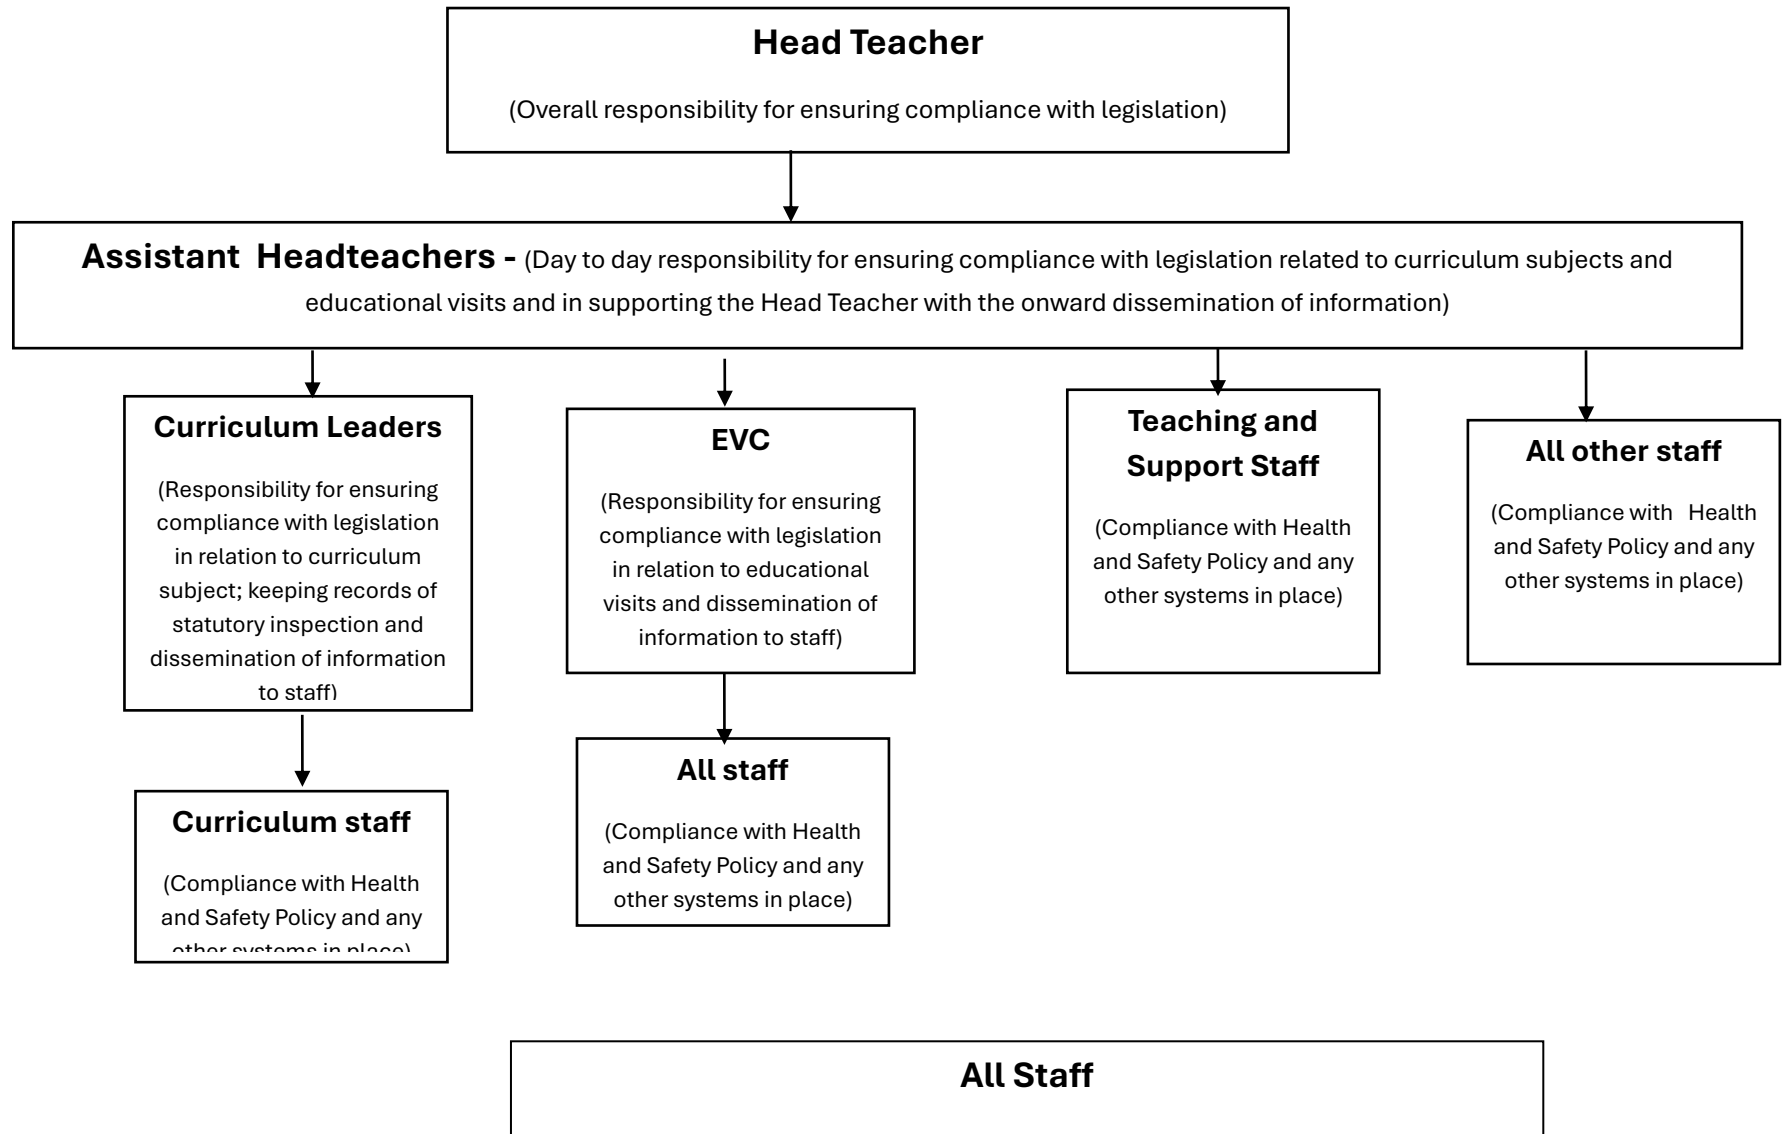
Head Teacher

(Overall responsibility for ensuring compliance with legislation)

Assistant Headteachers - (Day to day responsibility for ensuring compliance with legislation related to curriculum subjects and educational visits and in supporting the Head Teacher with the onward dissemination of information)

Curriculum Leaders

(Responsibility for ensuring compliance with legislation in relation to curriculum subject; keeping records of statutory inspection and dissemination of information to staff)

Curriculum staff

(Compliance with Health and Safety Policy and any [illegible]

EVC

(Responsibility for ensuring compliance with legislation in relation to educational visits and dissemination of information to staff)

All staff

(Compliance with Health and Safety Policy and any other systems in place)

Teaching and Support Staff

(Compliance with Health and Safety Policy and any other systems in place)

All other staff

(Compliance with Health and Safety Policy and any other systems in place)

All Staff